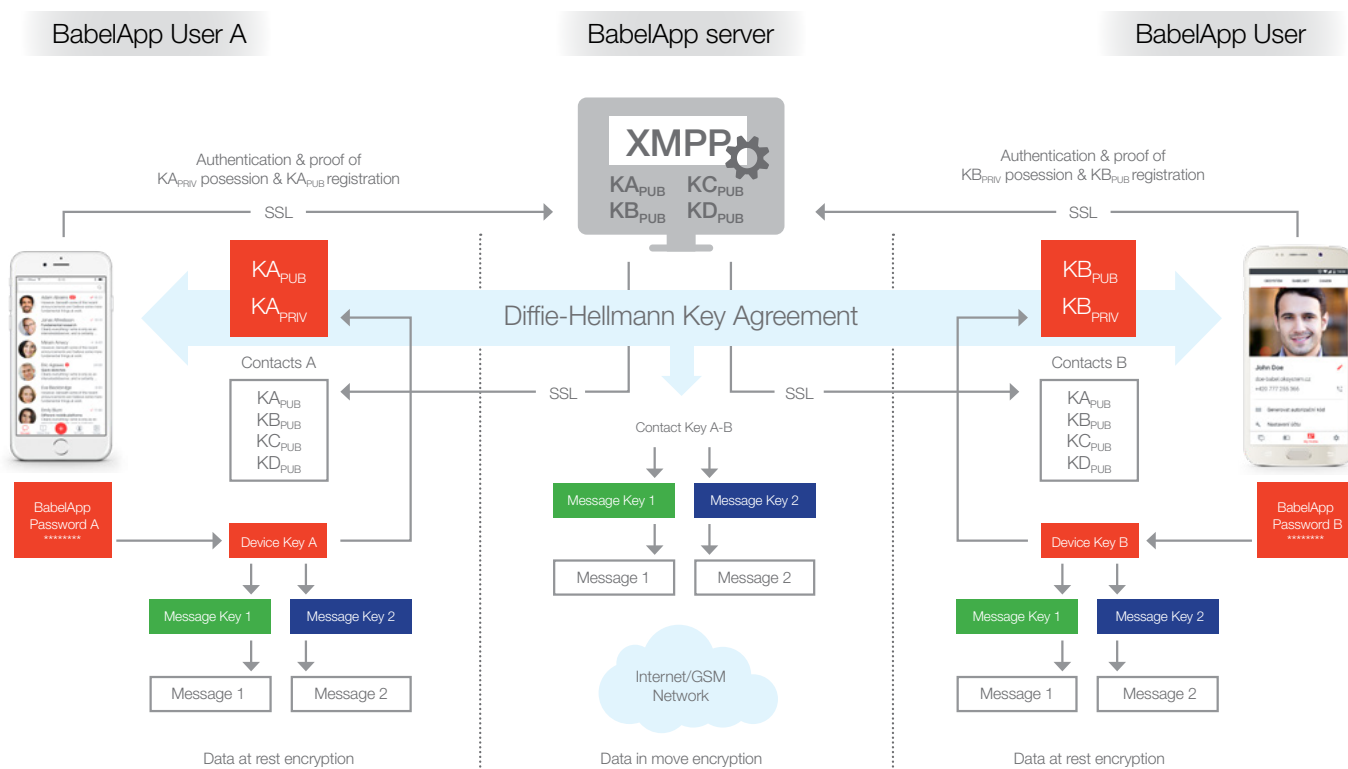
BabelApp User A

BabelApp server

BabelApp User

XMPP

$KA_{PUB}$ $KC_{PUB}$
$KB_{PUB}$ $KD_{PUB}$

Authentication & proof of $KA_{PRIV}$ posession & $KA_{PUB}$ registration

Authentication & proof of $KB_{PRIV}$ posession & $KB_{PUB}$ registration

SSL

SSL

$KA_{PUB}$
$KA_{PRIV}$

$KB_{PUB}$
$KB_{PRIV}$

Diffie-Hellmann Key Agreement

Contacts A

Contacts B

SSL

SSL

$KA_{PUB}$
$KB_{PUB}$
$KC_{PUB}$
$KD_{PUB}$

$KA_{PUB}$
$KB_{PUB}$
$KC_{PUB}$
$KD_{PUB}$

Contact Key A-B

BabelApp Password A ********

Device Key A

Message Key 1

Message Key 2

Message 1

Message 2

BabelApp Password B ********

Device Key B

Message Key 1

Message Key 2

Message 1

Message 2

Message Key 1

Message Key 2

Message 1

Message 2

Internet/GSM Network

John Doe

Data at rest encryption

Data in move encryption

Data at rest encryption